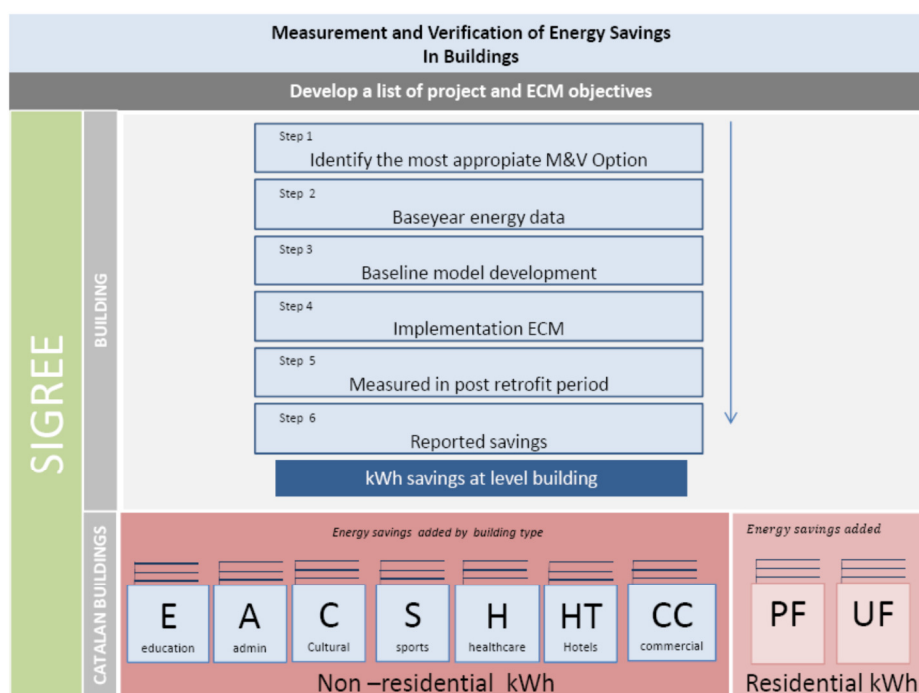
Measurement and Verification of Energy Savings In Buildings

Develop a list of project and ECM objectives

SIGREE

BUILDING

Step 1
Identify the most appopiate M&V Option

Step 2
Baseyear energy data

Step 3
Baseline model development

Step 4
Implementation ECM

Step 5
Measured in post retrofit period

Step 6
Reported savings

kWh savings at level building

CATALAN BUILDINGS

Energy savings added by building type

E education

A admin

C Cultural

S sports

H healthcare

HT Hotels

CC commercial

Non –residential kWh

Energy savings added

PF

UF

Residential kWh